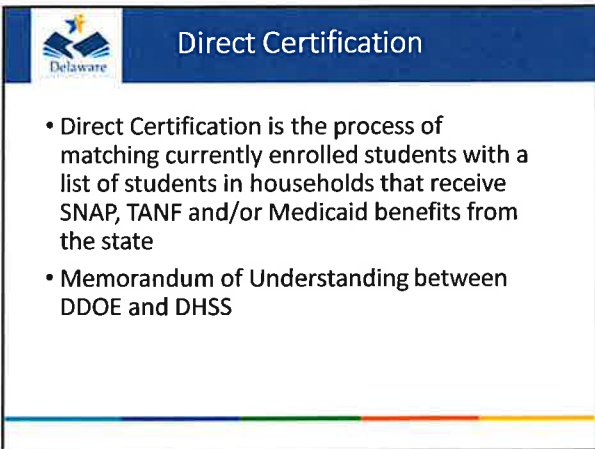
Delaware

Direct Certification

• Direct Certification is the process of matching currently enrolled students with a list of students in households that receive SNAP, TANF and/or Medicaid benefits from the state

• Memorandum of Understanding between DDOE and DHSS